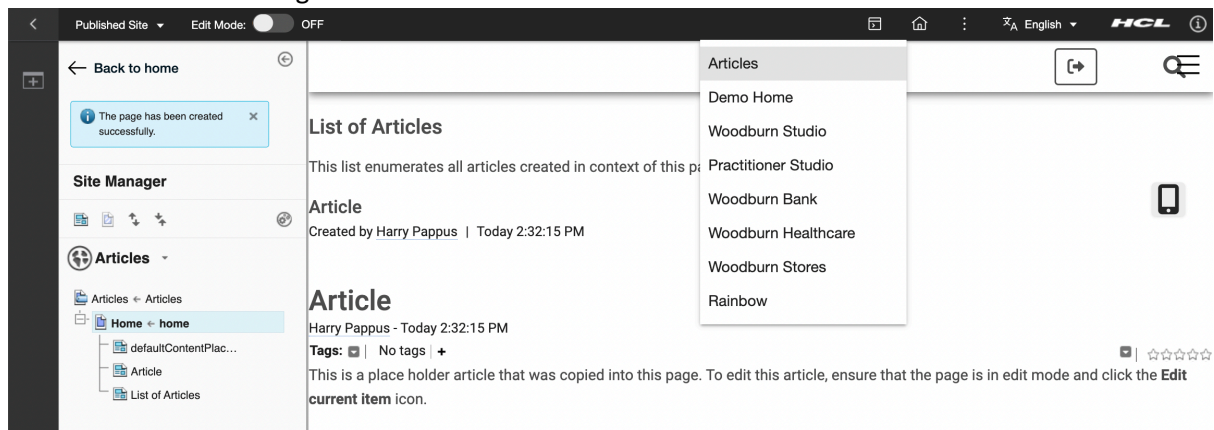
Published Site ▾ Edit Mode: OFF

English ▾ HCL

← Back to home

The page has been created successfully.

Site Manager

Articles ▾

Articles ← Articles
Home ← home
defaultContentPlac...
Article
List of Articles

Articles
Demo Home
Woodburn Studio
Practitioner Studio
Woodburn Bank
Woodburn Healthcare
Woodburn Stores
Rainbow

List of Articles

This list enumerates all articles created in context of this pa

Article
Created by Harry Pappus | Today 2:32:15 PM

Article
Harry Pappus - Today 2:32:15 PM
Tags: | No tags | +
This is a place holder article that was copied into this page. To edit this article, ensure that the page is in edit mode and click the **Edit current item** icon.